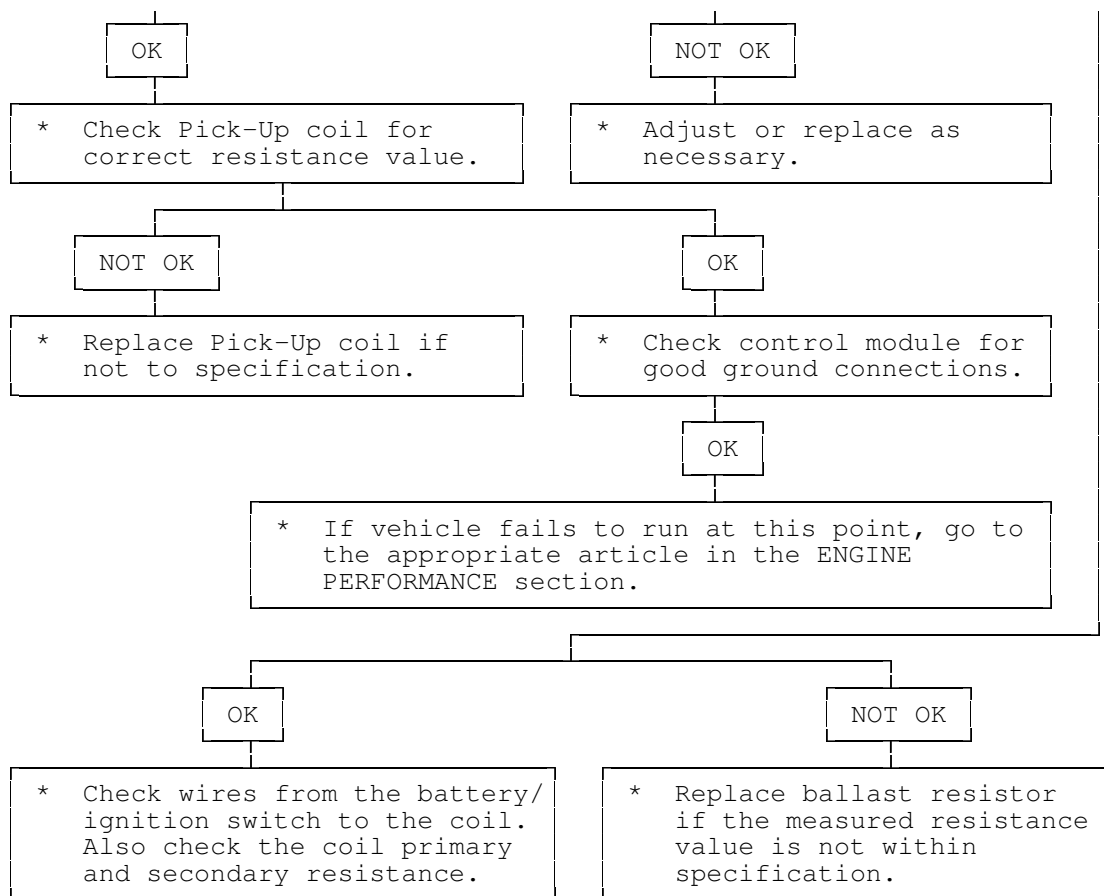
OK

NOT OK

* Check Pick-Up coil for correct resistance value.

* Adjust or replace as necessary.

NOT OK

OK

* Replace Pick-Up coil if not to specification.

* Check control module for good ground connections.

OK

* If vehicle fails to run at this point, go to the appropriate article in the ENGINE PERFORMANCE section.

OK

NOT OK

* Check wires from the battery/ ignition switch to the coil. Also check the coil primary and secondary resistance.

* Replace ballast resistor if the measured resistance value is not within specification.